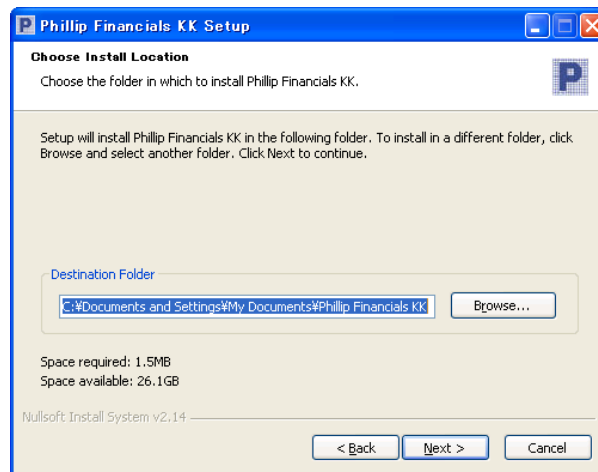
Phillip Financials KK Setup

Choose Install Location

Choose the folder in which to install Phillip Financials KK.

Setup will install Phillip Financials KK in the following folder. To install in a different folder, click Browse and select another folder. Click Next to continue.

Destination Folder

C:¥Documents and Settings¥My Documents¥Phillip Financials KK

Browse...

Space required: 1.5MB
Space available: 26.1GB

Nullsoft Install System v2.14

< Back

Next >

Cancel